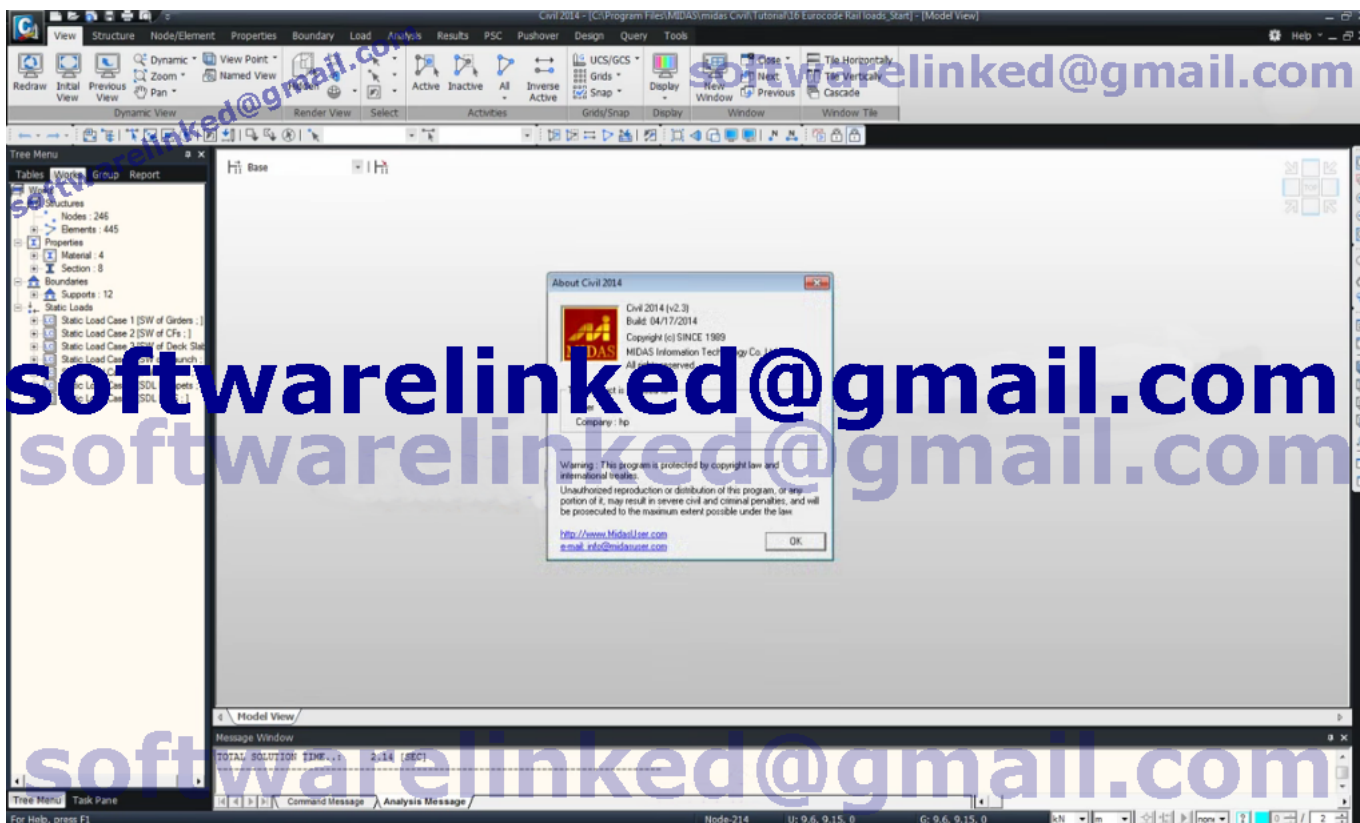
Civil 2014 - [C:\Program Files\MIDAS\midas Civil\Tutorial\16 Eurocode Rail loads_Start] - [Model View]

View Structure Node/Element Properties Boundary Load Analysis Results PSC Pushover Design Query Tools Help

Redraw Initial View Previous View Dynamic Zoom Pan View Point Named View Dynamic View Render View Select Active Inactive All Inverse Active Activities UCS/GCS Grids Snap Grids/Snap Display Display New Window Close Next Previous Window Tile Horizontally Tile Vertically Cascade Window Tile

softwarelinked@gmail.com

Tree Menu
Tables Works Group Report
Works
Structures
Nodes : 246
Elements : 445
Properties
Material : 4
Section : 8
Boundaries
Supports : 12
Static Loads
Static Load Case 1 [SW of Girders : ]
Static Load Case 2 [SW of CFs : ]
Static Load Case 3 [SW of Deck Slab
Static Load Case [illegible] unch :
Static Load Case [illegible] SDL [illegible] pets
Static Load Case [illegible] SDL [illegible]

Base

About Civil 2014
Civil 2014 (v2.3)
Build: 04/17/2014
Copyright (c) SINCE 1989
MIDAS Information Technology Co., Ltd.
All rights reserved.
MIDAS
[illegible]
Company : hp
Warning : This program is protected by copyright law and international treaties.
Unauthorized reproduction or distribution of this program, or any portion of it, may result in severe civil and criminal penalties, and will be prosecuted to the maximum extent possible under the law.
http://www.MidasUser.com
e-mail: info@midasuser.com
OK

softwarelinked@gmail.com
softwarelinked@gmail.com

Model View
Message Window
TOTAL SOLUTION TIME..: 2.14 [SEC]
Command Message Analysis Message

softwarelinked@gmail.com

Tree Menu Task Pane
For Help, press F1
Node-214 U: 9.6, 9.15, 0 G: 9.6, 9.15, 0 kN m none 0 2